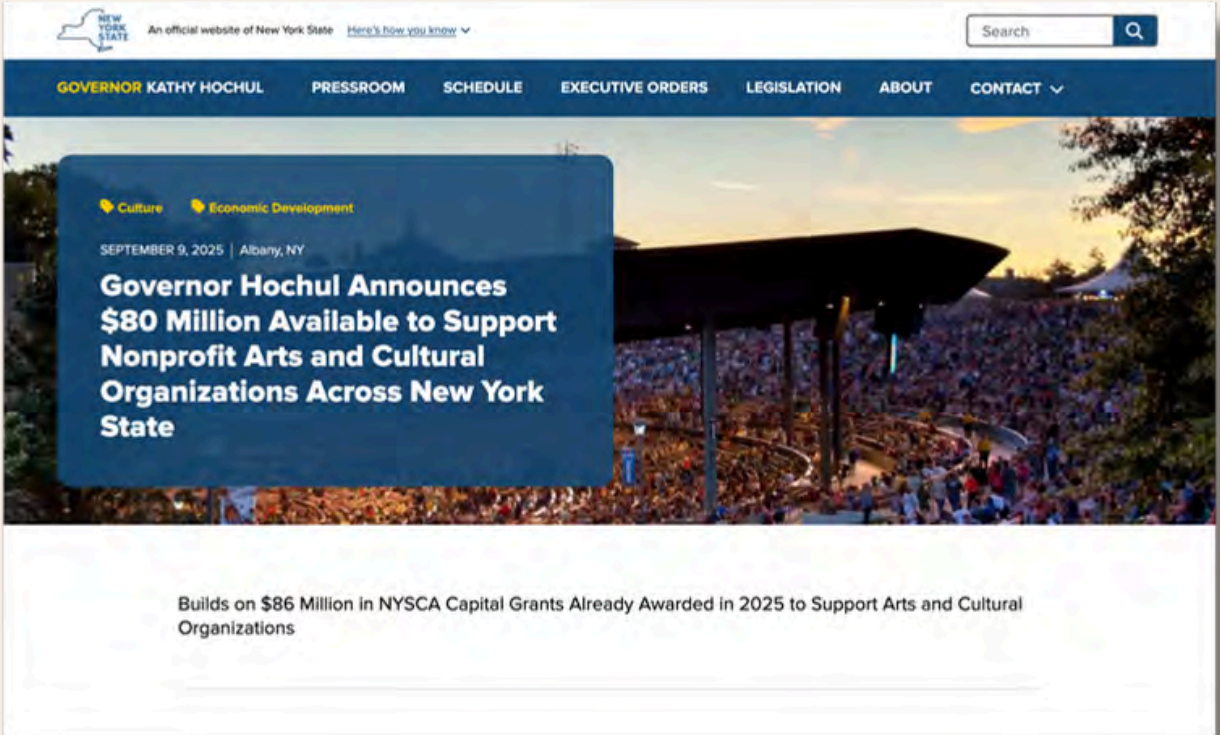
NEW YORK STATE

An official website of New York State Here's how you know

Search

GOVERNOR KATHY HOCHUL PRESSROOM SCHEDULE EXECUTIVE ORDERS LEGISLATION ABOUT CONTACT

Culture Economic Development

SEPTEMBER 9, 2025 | Albany, NY

Governor Hochul Announces $80 Million Available to Support Nonprofit Arts and Cultural Organizations Across New York State

Builds on $86 Million in NYSCA Capital Grants Already Awarded in 2025 to Support Arts and Cultural Organizations